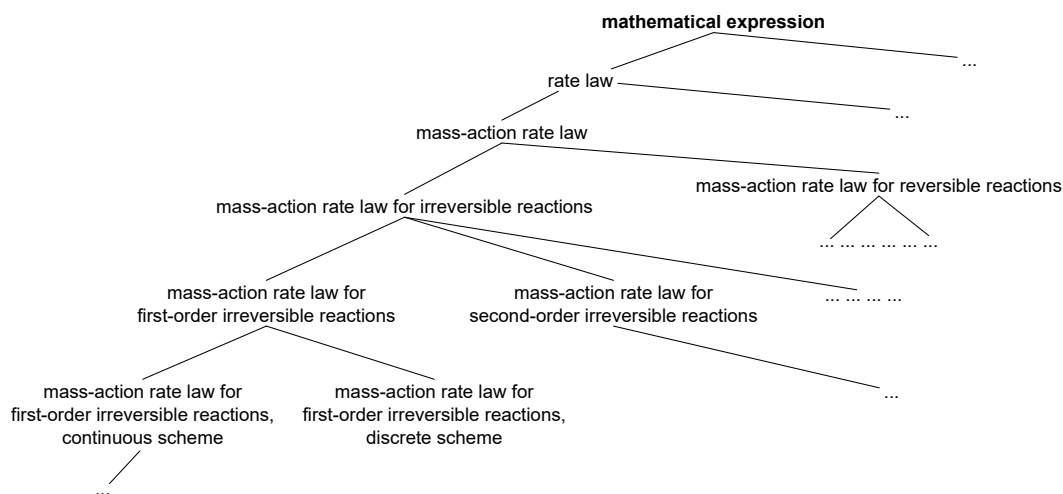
**mathematical expression**

...

rate law

...

mass-action rate law

mass-action rate law for reversible reactions

mass-action rate law for irreversible reactions

... ... ... ... ... ...

mass-action rate law for first-order irreversible reactions

mass-action rate law for second-order irreversible reactions

... ... ... ...

mass-action rate law for first-order irreversible reactions, continuous scheme

mass-action rate law for first-order irreversible reactions, discrete scheme

...

...